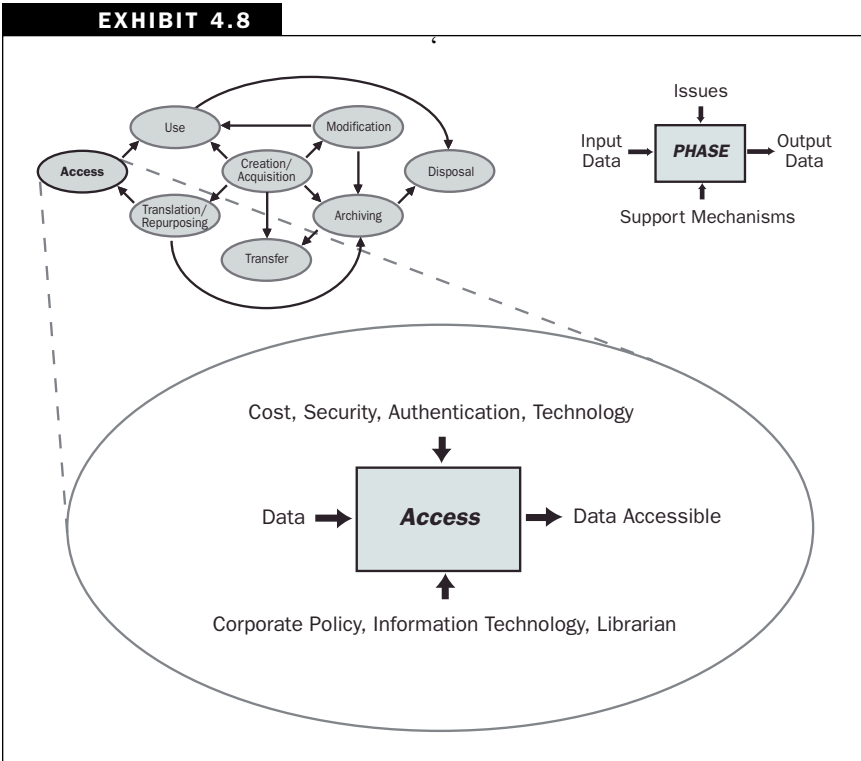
EXHIBIT 4.8

Use
Modification
Access
Creation/ Acquisition
Disposal
Translation/ Repurposing
Archiving
Transfer

Issues
Input Data
PHASE
Output Data
Support Mechanisms

Cost, Security, Authentication, Technology
Data
Access
Data Accessible
Corporate Policy, Information Technology, Librarian